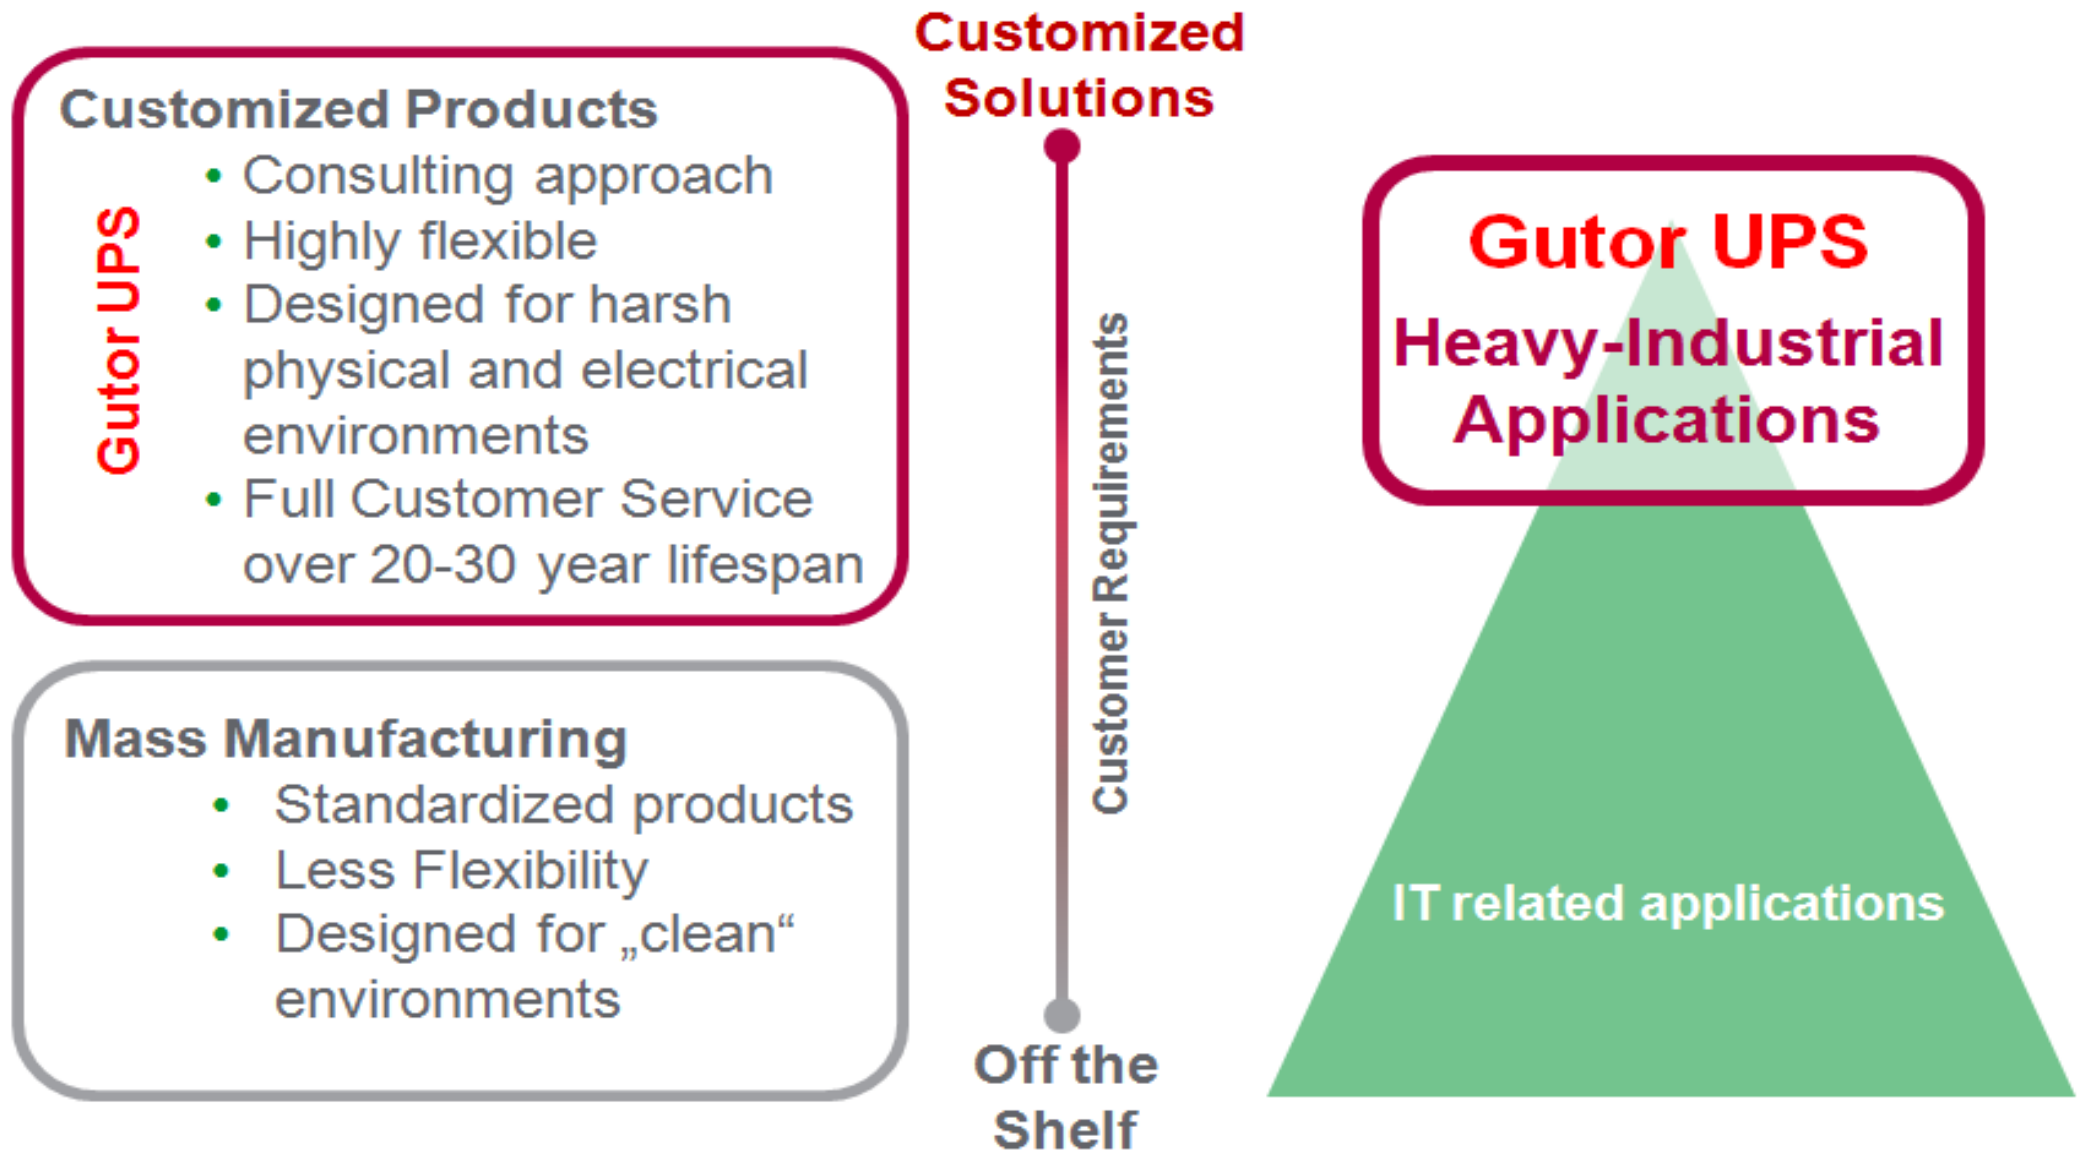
Customized Products

Gutor UPS

- Consulting approach
- Highly flexible
- Designed for harsh physical and electrical environments
- Full Customer Service over 20-30 year lifespan

Mass Manufacturing

- Standardized products
- Less Flexibility
- Designed for „clean“ environments

Customized Solutions

Customer Requirements

Off the Shelf

Gutor UPS

Heavy-Industrial Applications

IT related applications